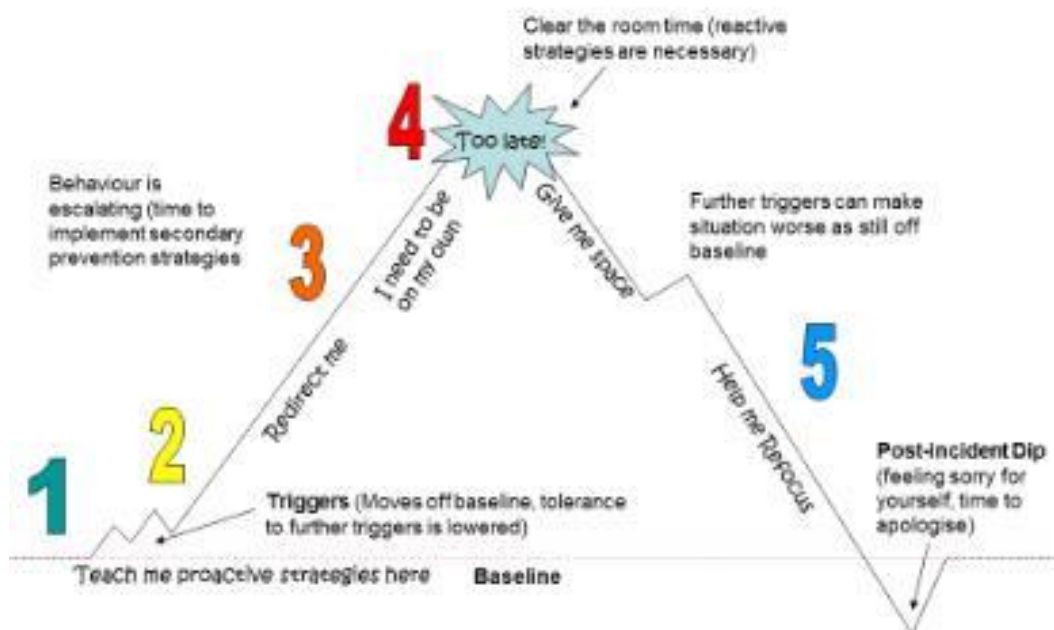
Clear the room time (reactive strategies are necessary)

4

Too late!

Behaviour is escalating (time to implement secondary prevention strategies

3

I need to be on my own

Give me space

Further triggers can make situation worse as still off baseline

5

Redirect me

Help me Refocus

2

1

Triggers (Moves off baseline, tolerance to further triggers is lowered)

Post-Incident Dip (feeling sorry for yourself, time to apologise)

Teach me proactive strategies here

Baseline